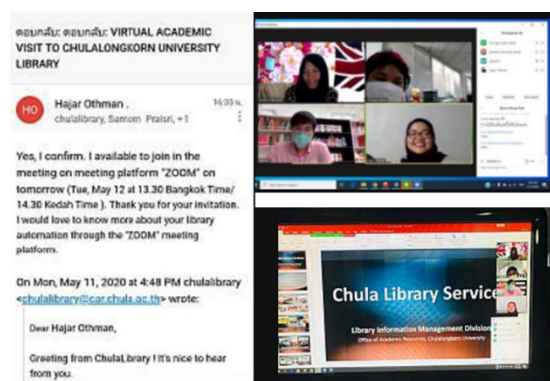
ตอบกลับ: ตอบกลับ: VIRTUAL ACADEMIC VISIT TO CHULALONGKORN UNIVERSITY LIBRARY

HO

Hajar Othman .
chulalibrary, Samorn Praisri, +1

16:35 น.

Yes, I confirm. I available to join in the meeting on meeting platform "ZOOM" on tomorrow (Tue, May 12 at 13.30 Bangkok Time/ 14.30 Kedah Time ). Thank you for your invitation. I would love to know more about your library automation through the "ZOOM" meeting platform.

On Mon, May 11, 2020 at 4:48 PM chulalibrary <chulalibrary@car.chula.ac.th> wrote:

Dear Hajar Othman,

Greeting from ChulaLbrary ! It's nice to hear from you.

Chula Library Service

Library Information Management Division
Office of Academic Resources, Chulalongkorn University